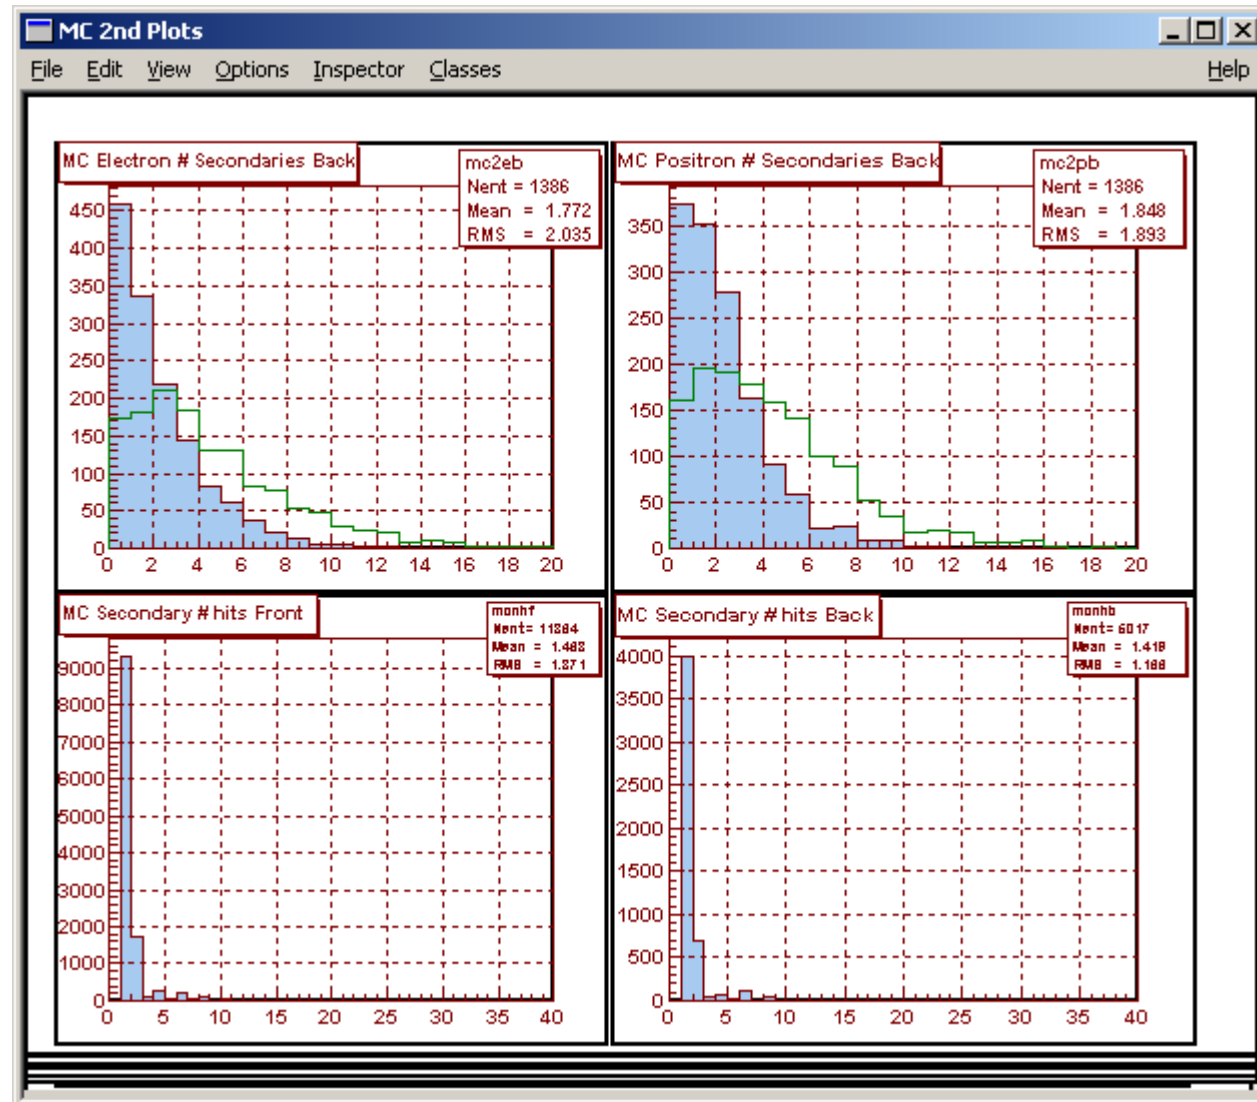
MC 2nd Plots

File Edit View Options Inspector Classes Help

MC Electron # Secondaries Back

mc2eb
Nent = 1386
Mean = 1.772
RMS = 2.035

450 400 350 300 250 200 150 100 50 0
0 2 4 6 8 10 12 14 16 18 20

MC Positron # Secondaries Back

mc2pb
Nent = 1386
Mean = 1.848
RMS = 1.893

350 300 250 200 150 100 50 0
0 2 4 6 8 10 12 14 16 18 20

MC Secondary # hits Front

monhf
Nent= 11884
Mean = 1.488
RMS = 1.371

9000 8000 7000 6000 5000 4000 3000 2000 1000 0
0 5 10 15 20 25 30 35 40

MC Secondary # hits Back

monhb
Nent= 6017
Mean = 1.419
RMS = 1.168

4000 3500 3000 2500 2000 1500 1000 500 0
0 5 10 15 20 25 30 35 40